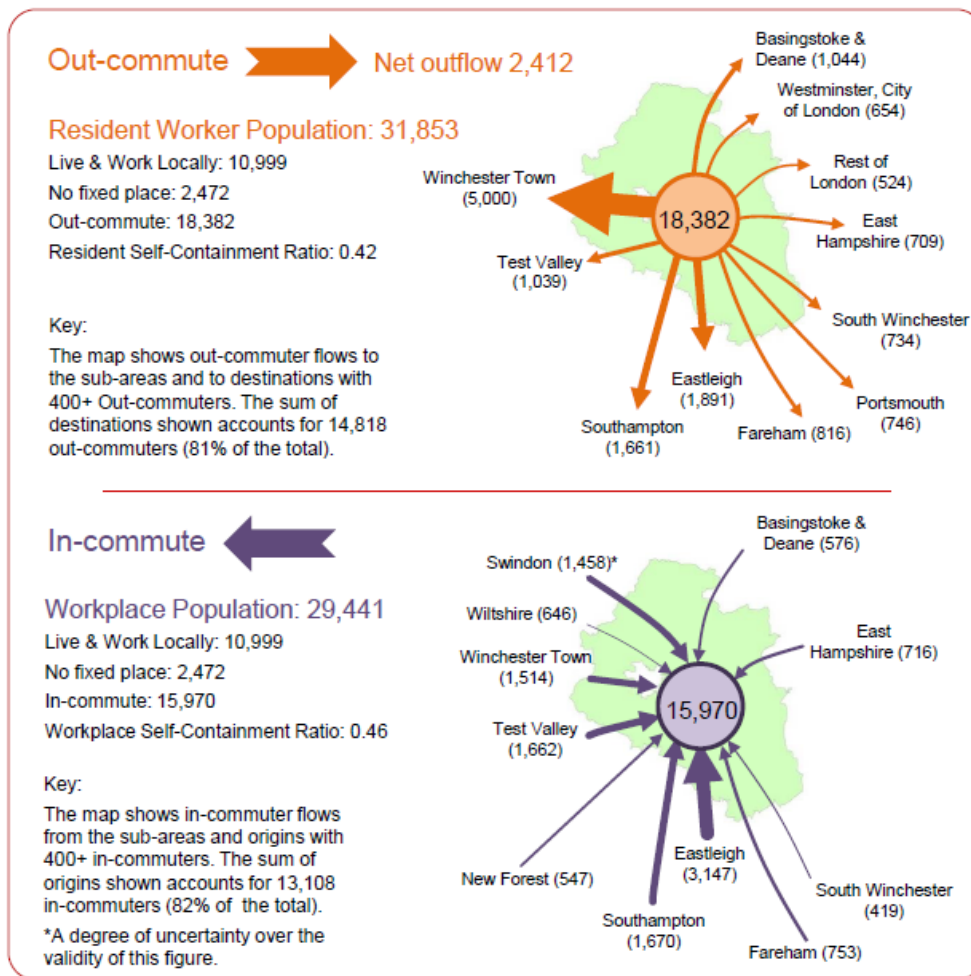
Out-commute

Net outflow 2,412

Resident Worker Population: 31,853

Live & Work Locally: 10,999

No fixed place: 2,472

Out-commute: 18,382

Resident Self-Containment Ratio: 0.42

Key:

The map shows out-commuter flows to the sub-areas and to destinations with 400+ Out-commuters. The sum of destinations shown accounts for 14,818 out-commuters (81% of the total).

Basingstoke & Deane (1,044)

Westminster, City of London (654)

Rest of London (524)

East Hampshire (709)

Winchester Town (5,000)

18,382

Test Valley (1,039)

South Winchester (734)

Eastleigh (1,891)

Portsmouth (746)

Southampton (1,661)

Fareham (816)

In-commute

Workplace Population: 29,441

Live & Work Locally: 10,999

No fixed place: 2,472

In-commute: 15,970

Workplace Self-Containment Ratio: 0.46

Key:

The map shows in-commuter flows from the sub-areas and origins with 400+ in-commuters. The sum of origins shown accounts for 13,108 in-commuters (82% of the total).

*A degree of uncertainty over the validity of this figure.

Basingstoke & Deane (576)

Swindon (1,458)*

Wiltshire (646)

East Hampshire (716)

Winchester Town (1,514)

15,970

Test Valley (1,662)

Eastleigh (3,147)

New Forest (547)

South Winchester (419)

Southampton (1,670)

Fareham (753)